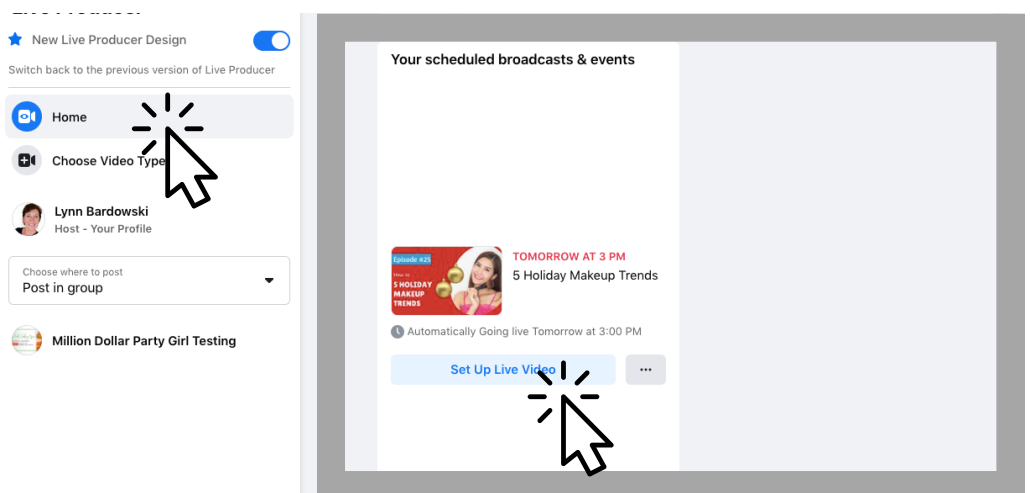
New Live Producer Design

Switch back to the previous version of Live Producer

Home

Choose Video Type

Lynn Bardowski
Host - Your Profile

Choose where to post
Post in group

Million Dollar Party Girl Testing

Your scheduled broadcasts & events

Episode #25
How to
5 HOLIDAY MAKEUP TRENDS

TOMORROW AT 3 PM
5 Holiday Makeup Trends

Automatically Going live Tomorrow at 3:00 PM

Set Up Live Video

···